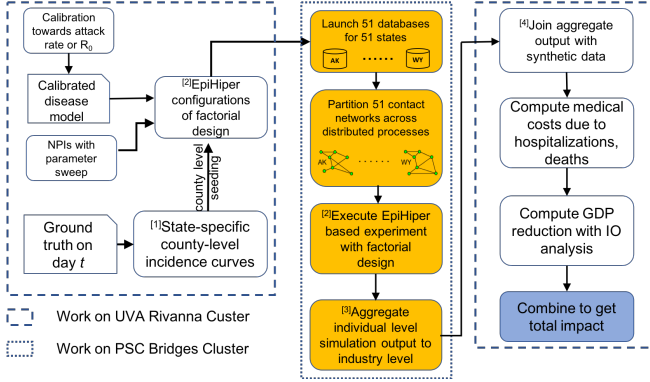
Calibration towards attack rate or $R_0$

Calibrated disease model

NPIs with parameter sweep

$^{[2]}$EpiHiper configurations of factorial design

county level seeding

Ground truth on day $t$

$^{[1]}$State-specific county-level incidence curves

Work on UVA Rivanna Custer

Work on PSC Bridges Cluster

Launch 51 databases for 51 states

AK

WY

Partition 51 contact networks across distributed processes

AK

WY

$^{[2]}$Execute EpiHiper based experiment with factorial design

$^{[3]}$Aggregate individual level simulation output to industry level

$^{[4]}$Join aggregate output with synthetic data

Compute medical costs due to hospitalizations, deaths

Compute GDP reduction with IO analysis

Combine to get total impact